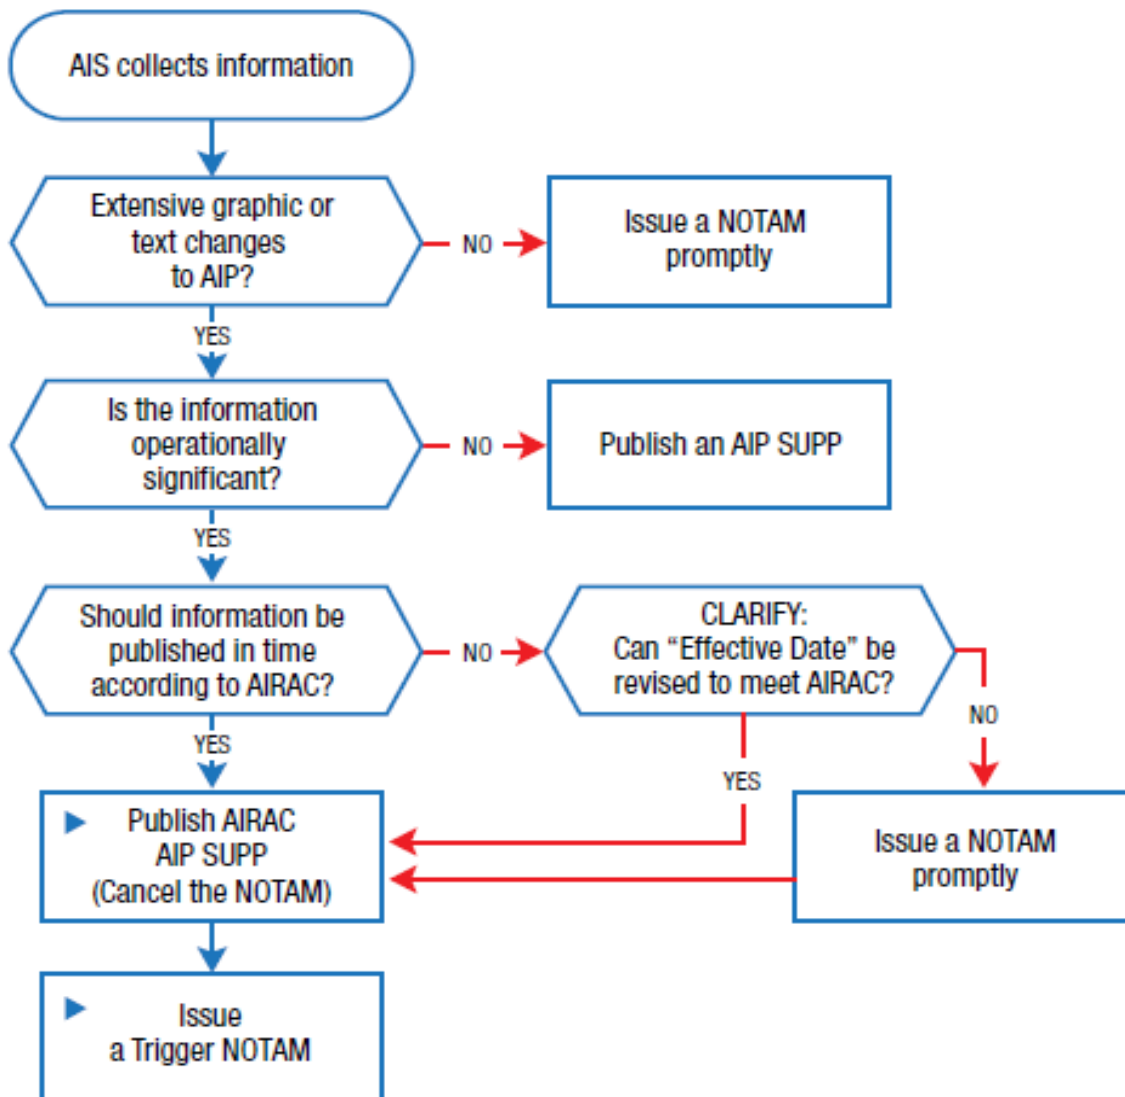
AIS collects information

Extensive graphic or text changes to AIP?

NO

Issue a NOTAM promptly

YES

Is the information operationally significant?

NO

Publish an AIP SUPP

YES

Should information be published in time according to AIRAC?

NO

CLARIFY: Can “Effective Date” be revised to meet AIRAC?

NO

YES

YES

Publish AIRAC AIP SUPP (Cancel the NOTAM)

Issue a NOTAM promptly

Issue a Trigger NOTAM